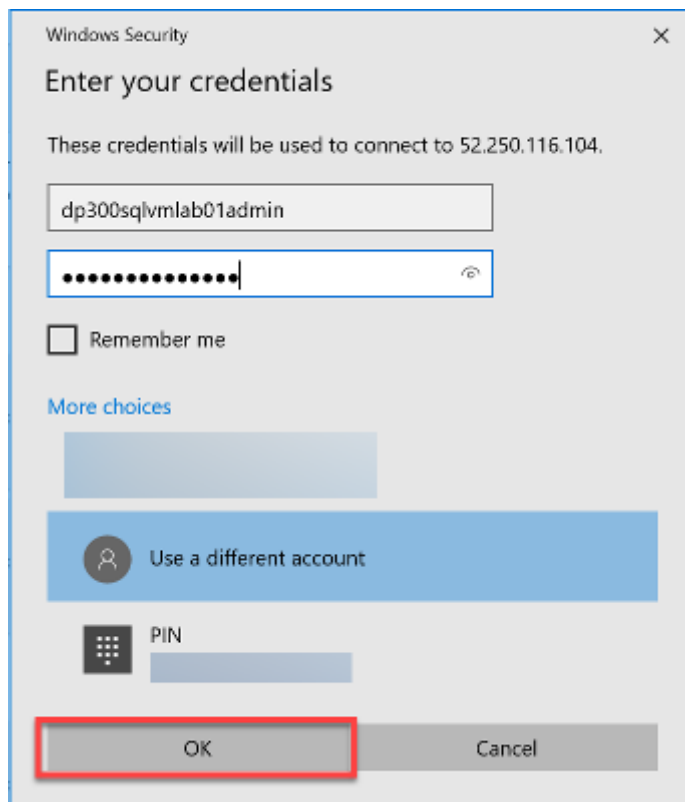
Windows Security

×

Enter your credentials

These credentials will be used to connect to 52.250.116.104.

dp300sqlvmlab01admin

•••••••••••••••

Remember me

More choices

Use a different account

PIN

OK

Cancel